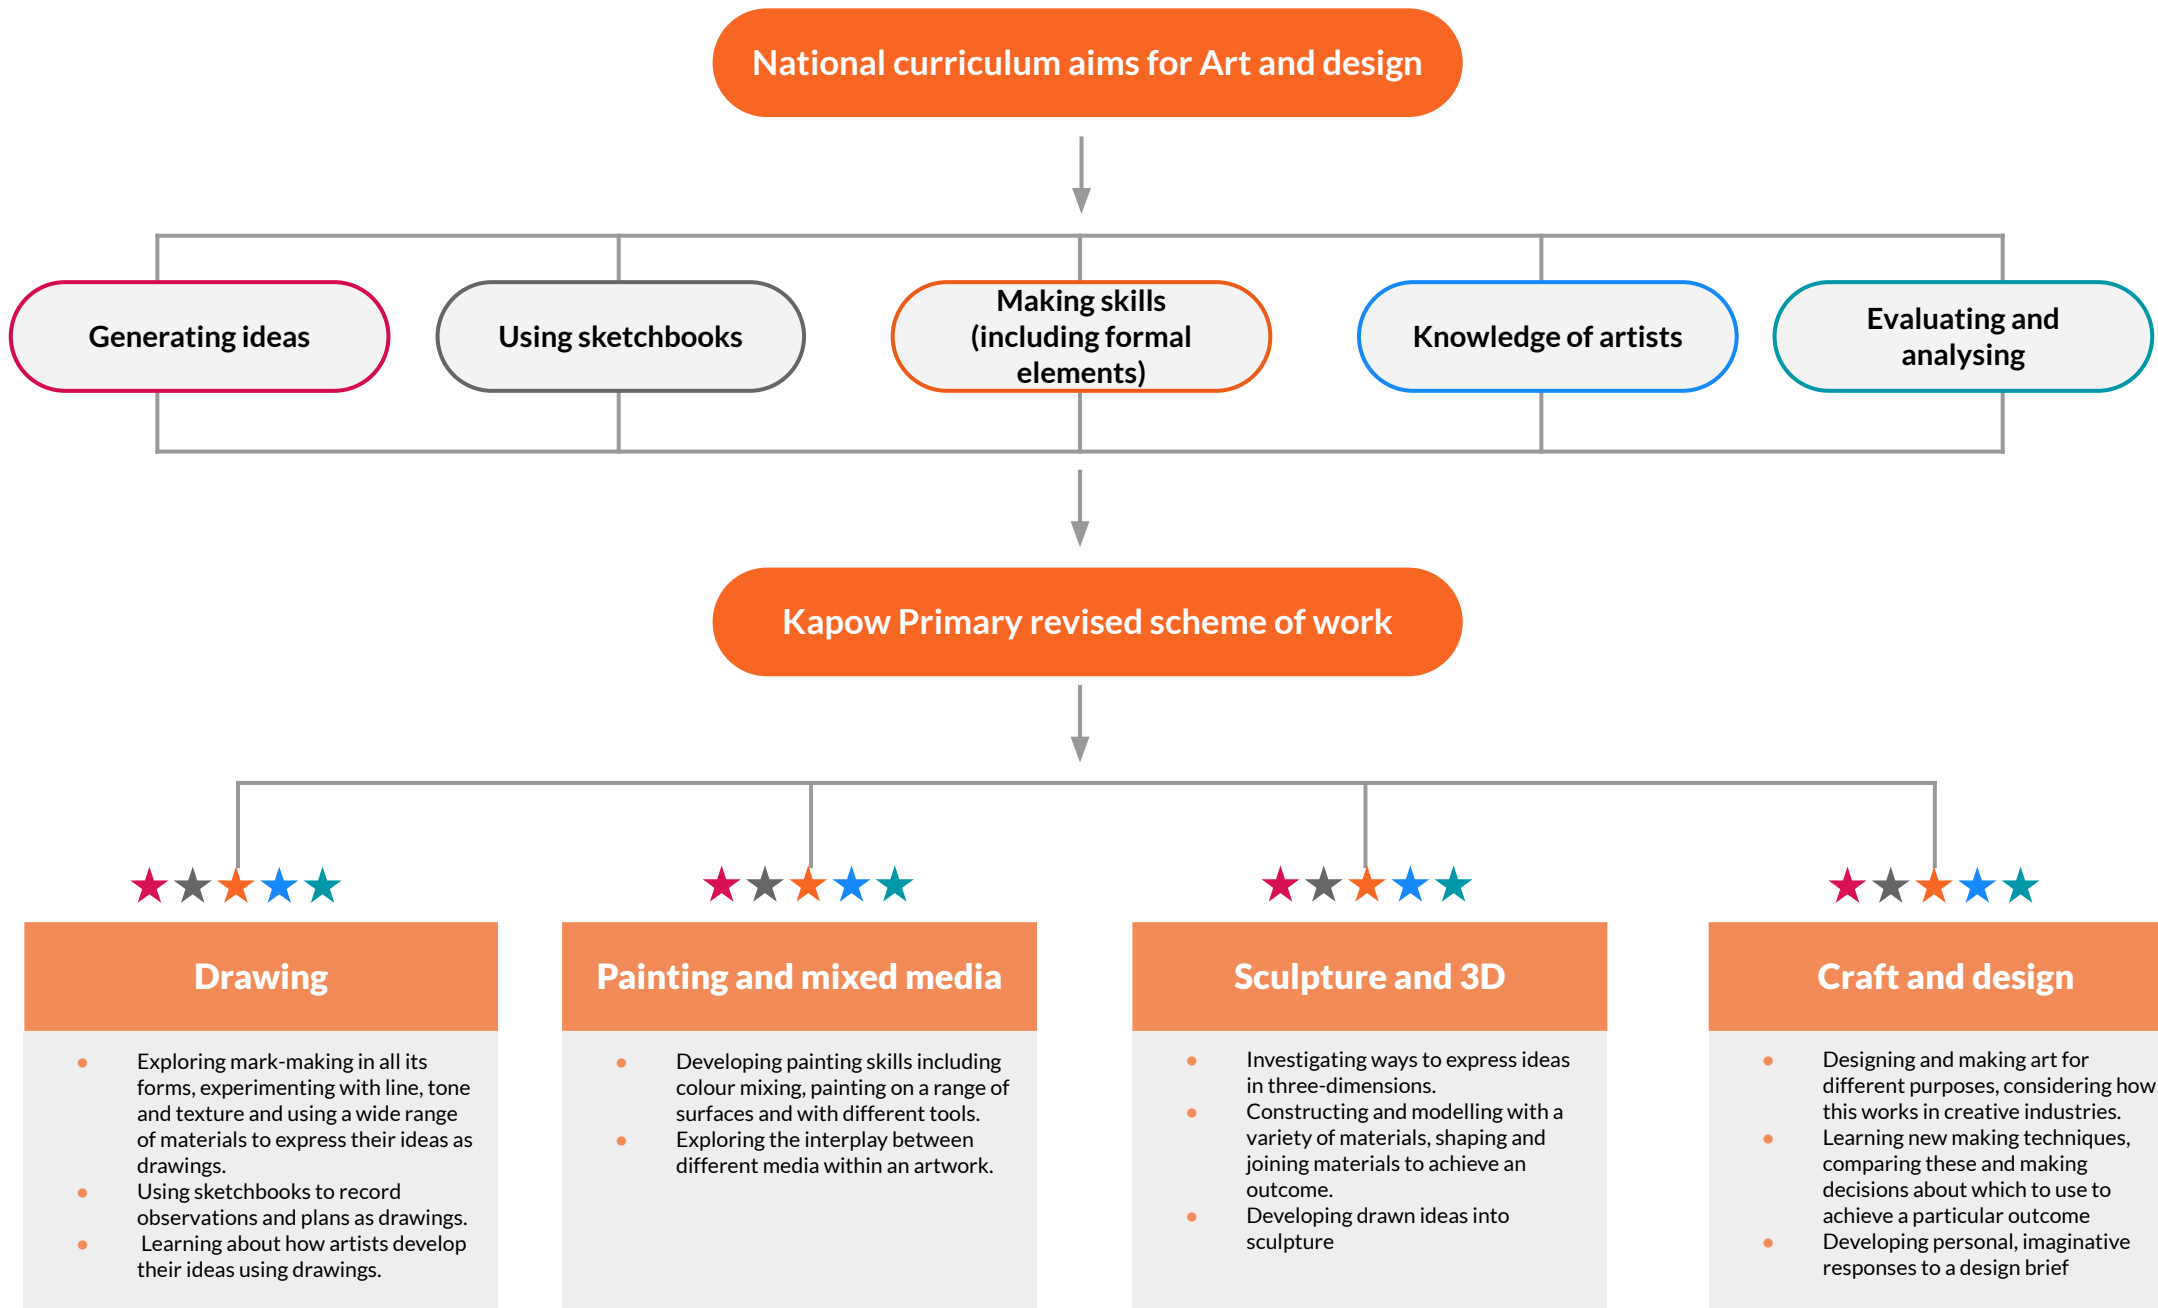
National curriculum aims for Art and design

Generating ideas

Using sketchbooks

Making skills (including formal elements)

Knowledge of artists

Evaluating and analysing

Kapow Primary revised scheme of work

Drawing

- Exploring mark-making in all its forms, experimenting with line, tone and texture and using a wide range of materials to express their ideas as drawings.
- Using sketchbooks to record observations and plans as drawings.
- Learning about how artists develop their ideas using drawings.

Painting and mixed media

- Developing painting skills including colour mixing, painting on a range of surfaces and with different tools.
- Exploring the interplay between different media within an artwork.

Sculpture and 3D

- Investigating ways to express ideas in three-dimensions.
- Constructing and modelling with a variety of materials, shaping and joining materials to achieve an outcome.
- Developing drawn ideas into sculpture

Craft and design

- Designing and making art for different purposes, considering how this works in creative industries.
- Learning new making techniques, comparing these and making decisions about which to use to achieve a particular outcome
- Developing personal, imaginative responses to a design brief